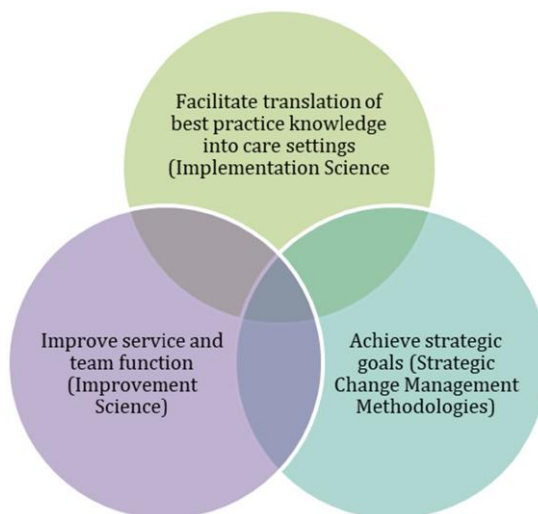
Facilitate translation of best practice knowledge into care settings (Implementation Science

Improve service and team function (Improvement Science)

Achieve strategic goals (Strategic Change Management Methodologies)